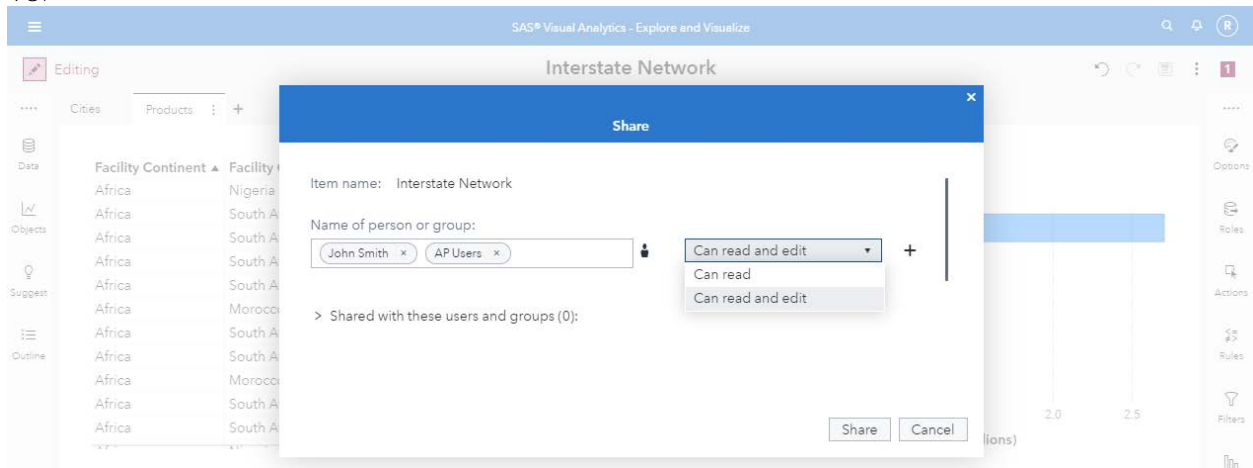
SAS® Visual Analytics - Explore and Visualize

Editing

Interstate Network

1

Cities Products +

Data

Objects

Suggest

Outline

| Facility Continent ▲ | Facility |
|---|---|
| Africa | Nigeria |
| Africa | South A |
| Africa | South A |
| Africa | South A |
| Africa | South A |
| Africa | Morocc |
| Africa | South A |
| Africa | South A |
| Africa | Morocc |
| Africa | South A |
| Africa | South A |

Share

Item name: Interstate Network

Name of person or group:

John Smith × AP Users ×

Can read and edit

Can read

Can read and edit

+

> Shared with these users and groups (0):

Share Cancel

2.0 2.5

lions)

Options

Roles

Actions

Rules

Filters